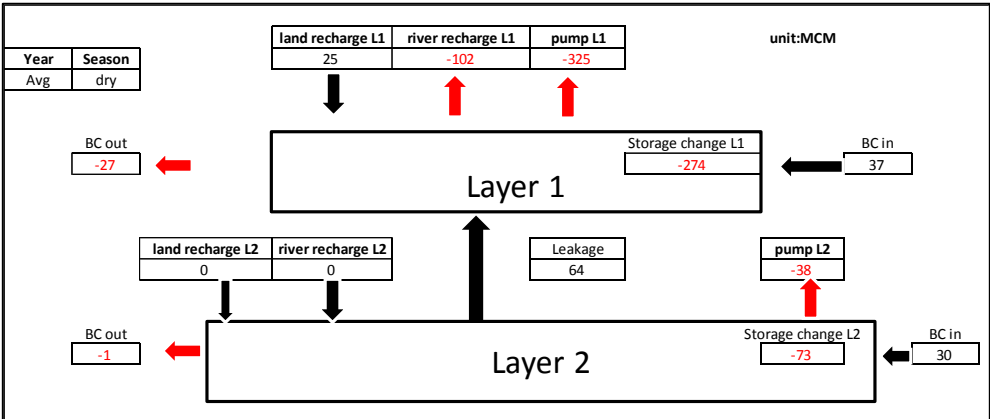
| Year | Season |
|---|---|
| Avg | dry |

| land recharge L1 | river recharge L1 | pump L1 |
|---|---|---|
| 25 | -102 | -325 |

unit:MCM

BC out
-27

Storage change L1
-274

BC in
37

Layer 1

| land recharge L2 | river recharge L2 |
|---|---|
| 0 | 0 |

Leakage
64

pump L2
-38

BC out
-1

Storage change L2
-73

BC in
30

Layer 2